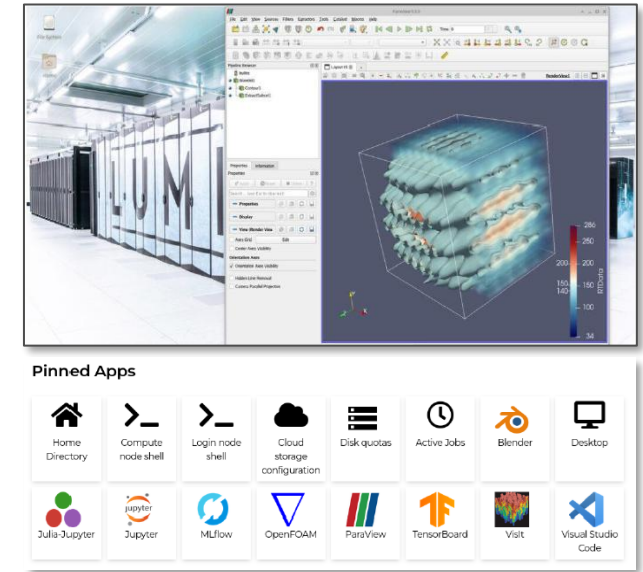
File System

LUMI

ParaView 5.12.0

File Edit View Sources Filters Extractors Tools Catalyst Macros Help

Time: 0

Pipeline Browser

builtin:

Wavelet1

Contour1

Properties Information

Properties

Apply Reset Delete

Properties

Display

View (Render View)

Axes Grid Edit

Center Axes Visibility

Orientation Axes

Orientation Axes Visibility

Hidden Line Removal

Camera Parallel Projection

Layout #1

RenderView1

RTData

280

250

200

150

140

100

34

Pinned Apps

Home Directory

Compute node shell

Login node shell

Cloud storage configuration

Disk quotas

Active Jobs

Blender

Desktop

Julia-Jupyter

jupyter

Jupyter

MLflow

OpenFOAM

ParaView

TensorBoard

VisIt

Visual Studio Code